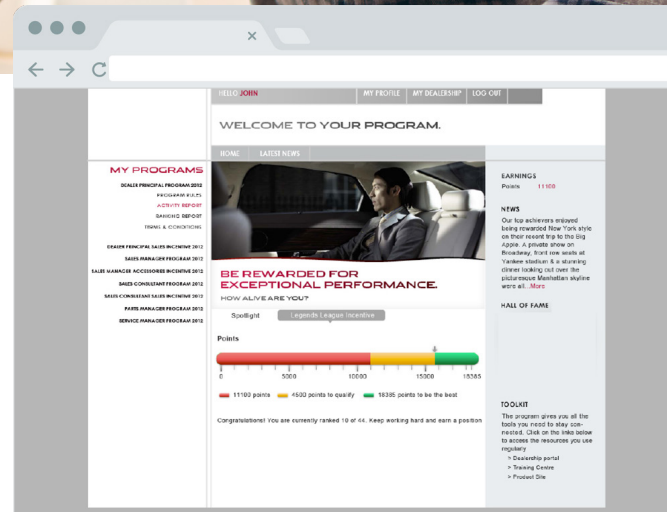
HELLO JOHN | MY PROFILE | MY DEALERSHIP | LOG OUT

WELCOME TO YOUR PROGRAM.

HOME | LATEST NEWS

MY PROGRAMS

DEALER PRINCIPAL PROGRAM 2012
PROGRAM RULES
ACTIVITY REPORT
RANKING REPORT
TERMS & CONDITIONS

DEALER PRINCIPAL SALES INCENTIVE 2012
SALES MANAGER PROGRAM 2012
SALES MANAGER ACCESSORIES INCENTIVE 2012
SALES CONSULTANT PROGRAM 2012
SALES CONSULTANT SALES INCENTIVE 2012
PARTS MANAGER PROGRAM 2012
SERVICE MANAGER PROGRAM 2012

BE REWARDED FOR EXCEPTIONAL PERFORMANCE.
HOW ALIVE ARE YOU?

Spotlight | Legends League Incentive

Points

0 | 5000 | 10000 | 15000 | 18385

11100 points | 4530 points to qualify | 18385 points to be the best

Congratulations! You are currently ranked 10 of 44. Keep working hard and earn a position

EARNINGS
Points 11100

NEWS
Our top achievers enjoyed being rewarded New York style on their recent trip to the Big Apple. A private show on Broadway, front row seats at Yankee stadium & a stunning dinner looking out over the picturesque Manhattan skyline were all...More

HALL OF FAME

TOOLKIT
The program gives you all the tools you need to stay connected. Click on the links below to access the resources you use regulary
> Dealership portal
> Training Centre
> Product Site